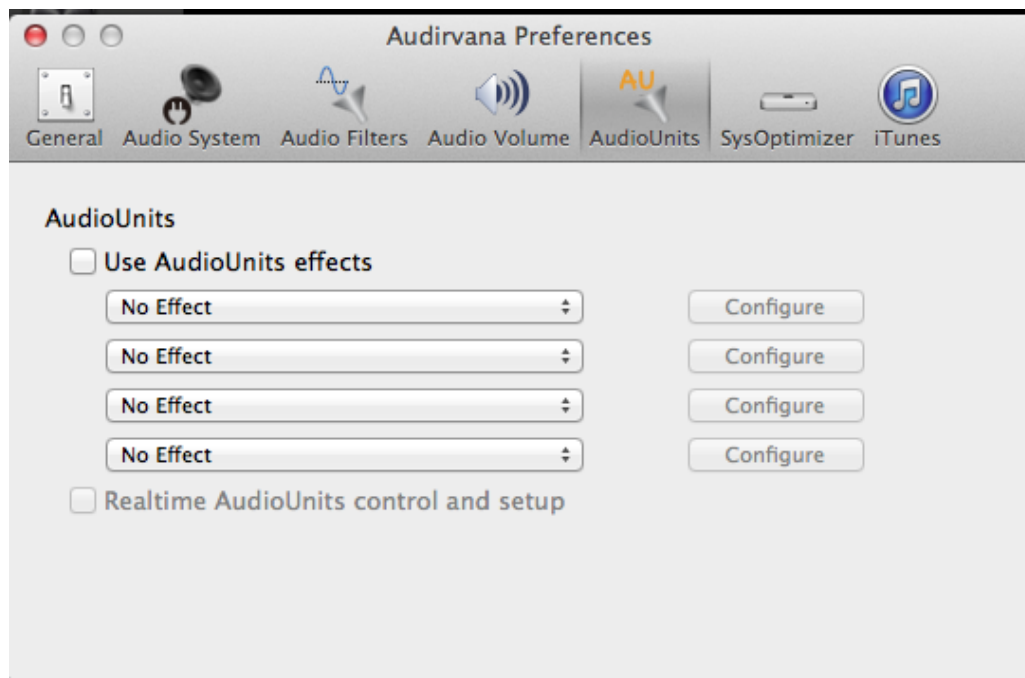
Audirvana Preferences

AU

General Audio System Audio Filters Audio Volume AudioUnits SysOptimizer iTunes

AudioUnits

Use AudioUnits effects

No Effect Configure

No Effect Configure

No Effect Configure

No Effect Configure

Realtime AudioUnits control and setup